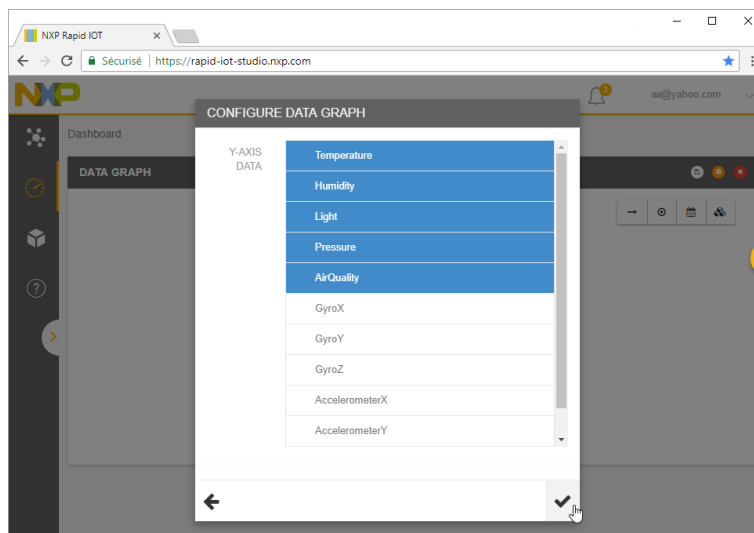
NXP Rapid IOT ×

Sécurisé | https://rapid-iot-studio.nxp.com

NXP

2

aa@yahoo.com

Dashboard

DATA GRAPH

CONFIGURE DATA GRAPH

Y-AXIS DATA

Temperature
Humidity
Light
Pressure
AirQuality
GyroX
GyroY
GyroZ
AccelerometerX
AccelerometerY